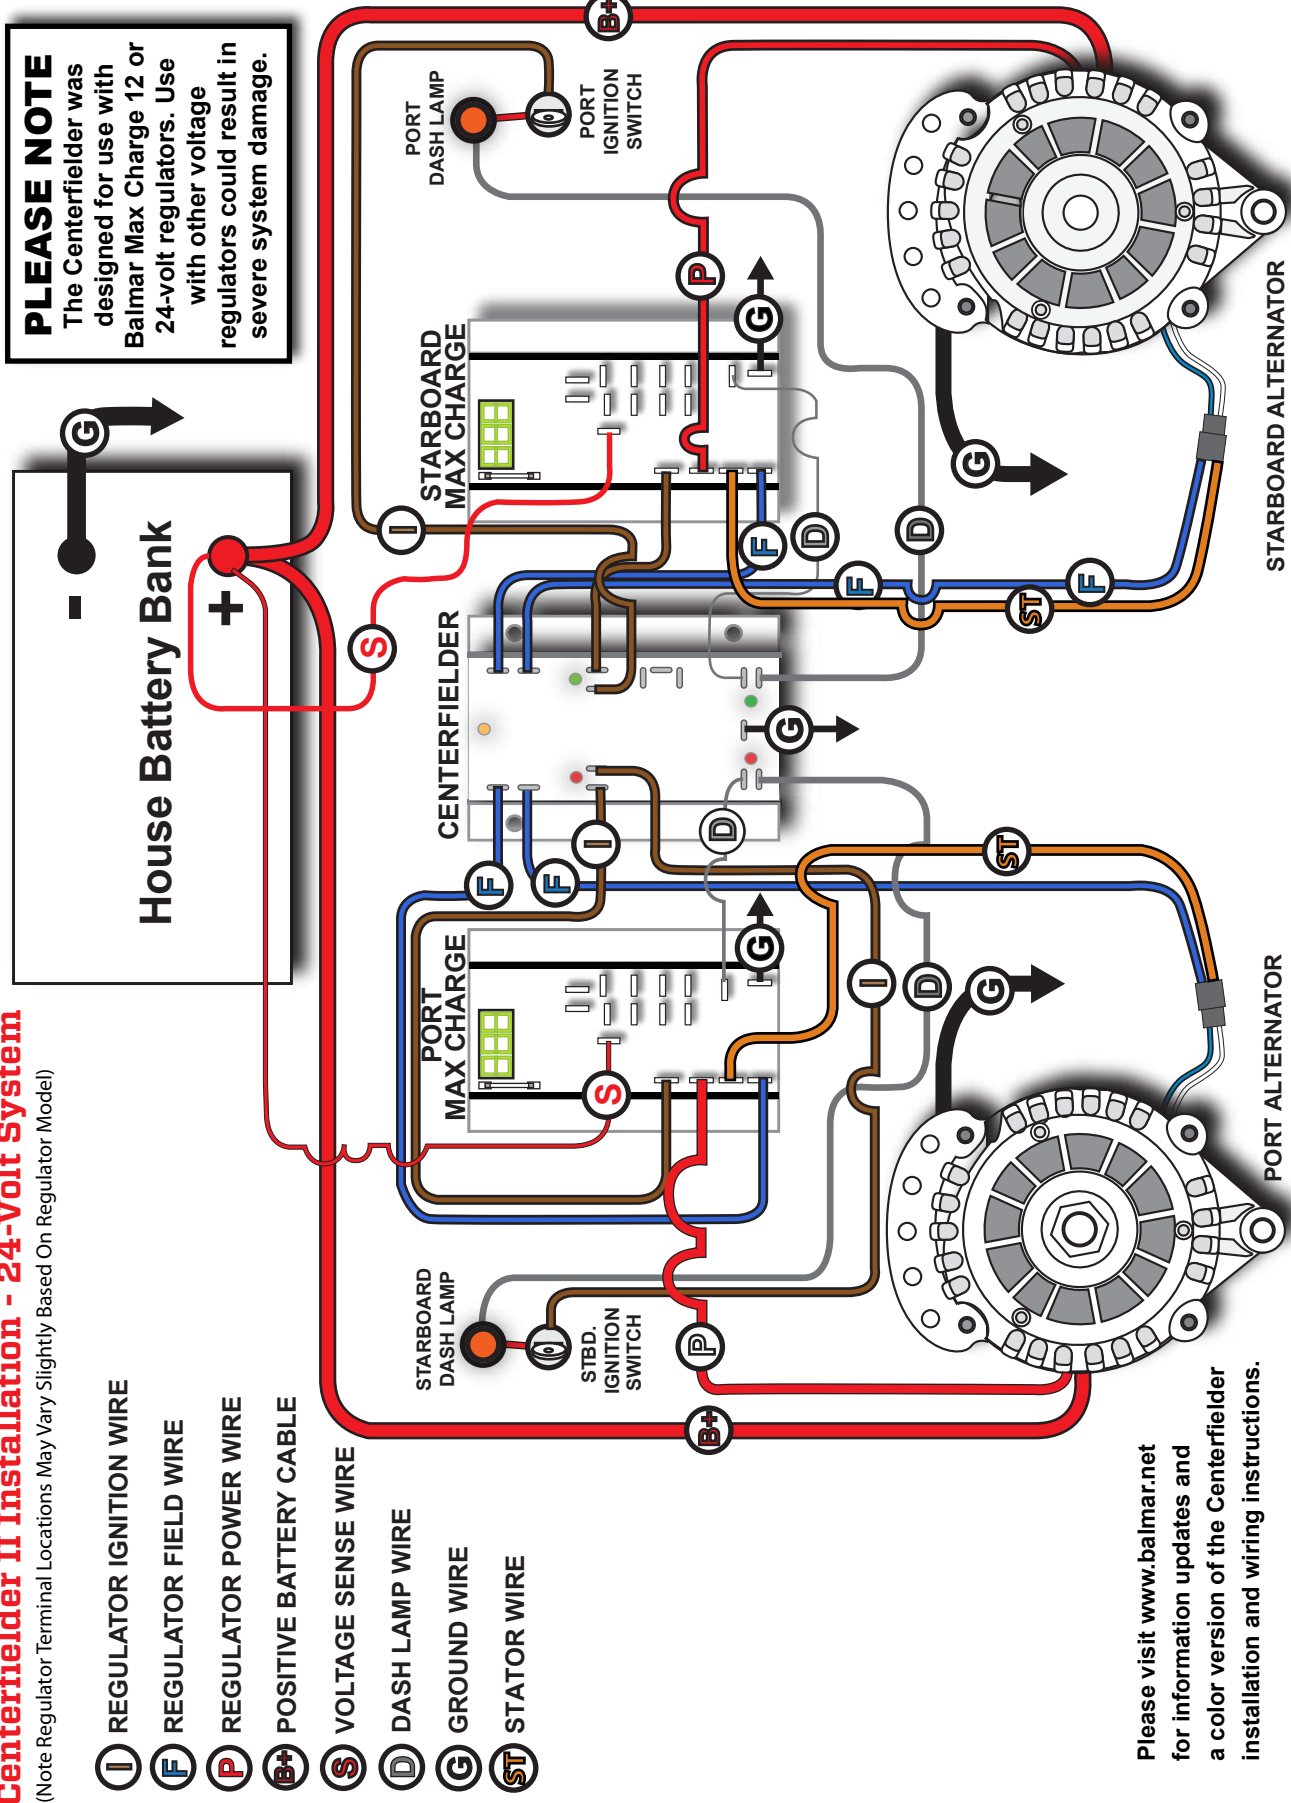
Centerfielder II Installation - 24-Volt System

(Note Regulator Terminal Locations May Vary Slightly Based On Regulator Model)

I REGULATOR IGNITION WIRE
F REGULATOR FIELD WIRE
P REGULATOR POWER WIRE
B+ POSITIVE BATTERY CABLE
S VOLTAGE SENSE WIRE
D DASH LAMP WIRE
G GROUND WIRE
ST STATOR WIRE

PLEASE NOTE
The Centerfielder was designed for use with Balmar Max Charge 12 or 24-volt regulators. Use with other voltage regulators could result in severe system damage.

House Battery Bank
-
+

G

PORT DASH LAMP
PORT IGNITION SWITCH

STARBOARD MAX CHARGE

CENTERFIELDER

PORT MAX CHARGE

STARBOARD DASH LAMP
STBD. IGNITION SWITCH

STARBOARD ALTERNATOR

PORT ALTERNATOR

B+ P G I F D S ST

Please visit www.balmar.net for information updates and a color version of the Centerfielder installation and wiring instructions.